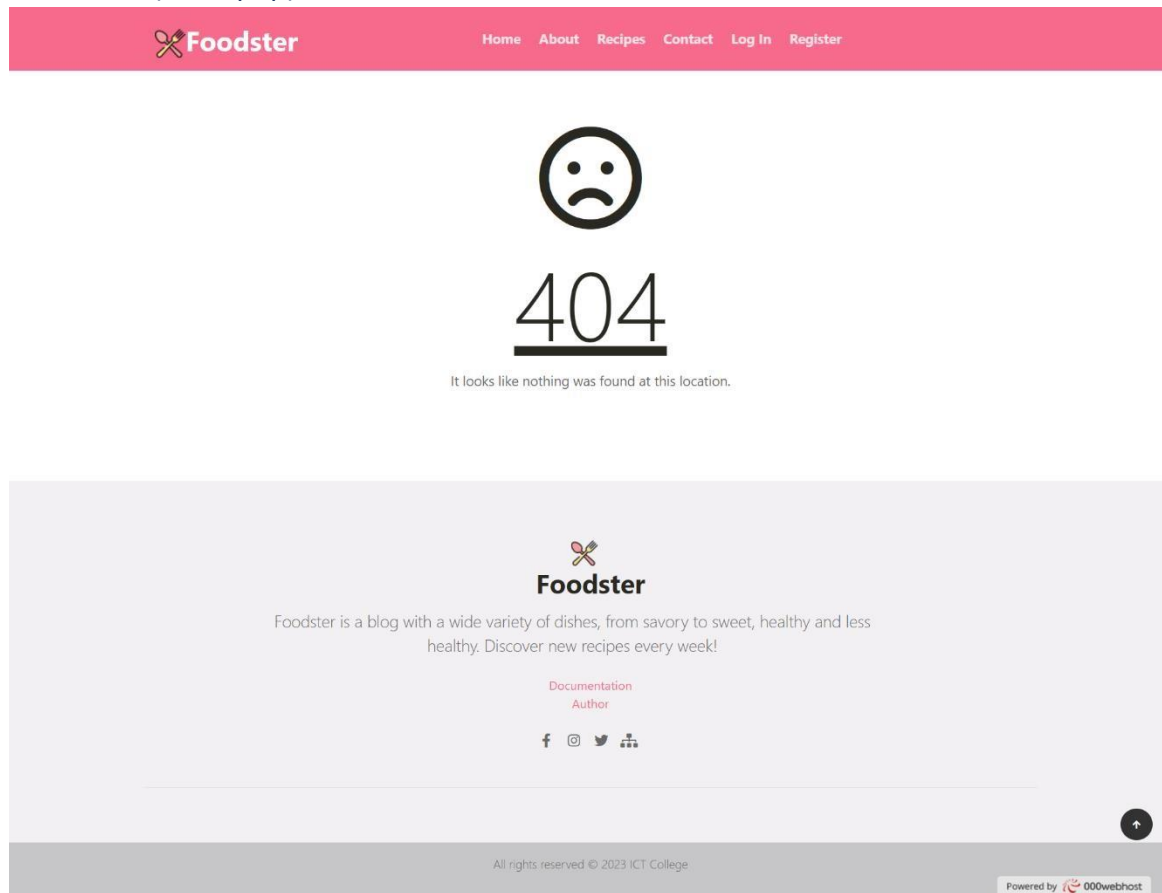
Foodster

Home About Recipes Contact Log In Register

404

It looks like nothing was found at this location.

Foodster

Foodster is a blog with a wide variety of dishes, from savory to sweet, healthy and less healthy. Discover new recipes every week!

Documentation
Author

All rights reserved © 2023 ICT College

Powered by 000webhost